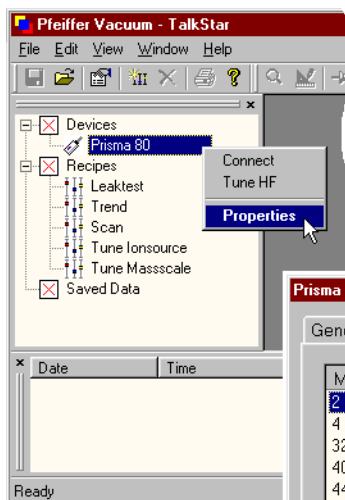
Pfeiffer Vacuum - TalkStar

File Edit View Window Help

Devices
Prisma 80
Recipes
Leaktest
Trend
Scan
Tune Ionsource
Tune Massscale
Saved Data

Connect
Tune HF
Properties

Prisma

Gen

M
2
4
32
40
44

Date
Time

Ready